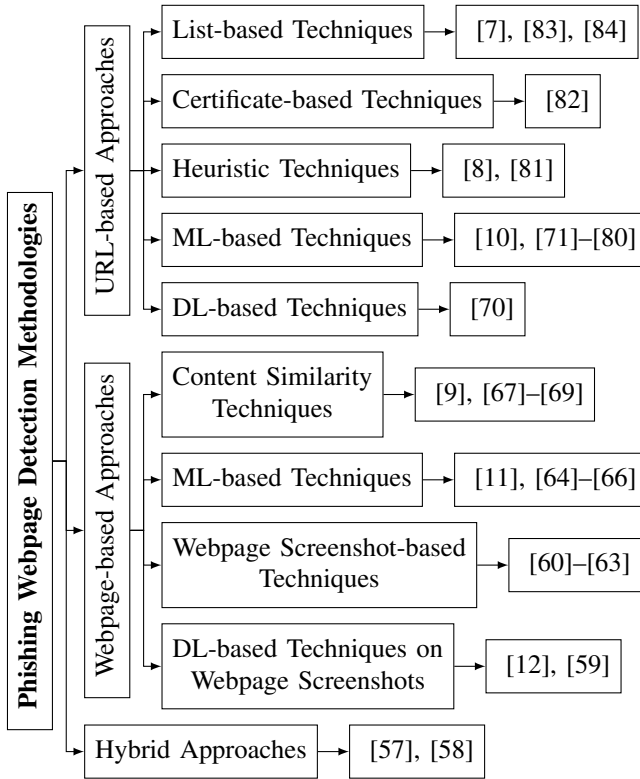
Phishing Webpage Detection Methodologies

URL-based Approaches

List-based Techniques
[7], [83], [84]

Certificate-based Techniques
[82]

Heuristic Techniques
[8], [81]

ML-based Techniques
[10], [71]–[80]

DL-based Techniques
[70]

Webpage-based Approaches

Content Similarity Techniques
[9], [67]–[69]

ML-based Techniques
[11], [64]–[66]

Webpage Screenshot-based Techniques
[60]–[63]

DL-based Techniques on Webpage Screenshots
[12], [59]

Hybrid Approaches
[57], [58]